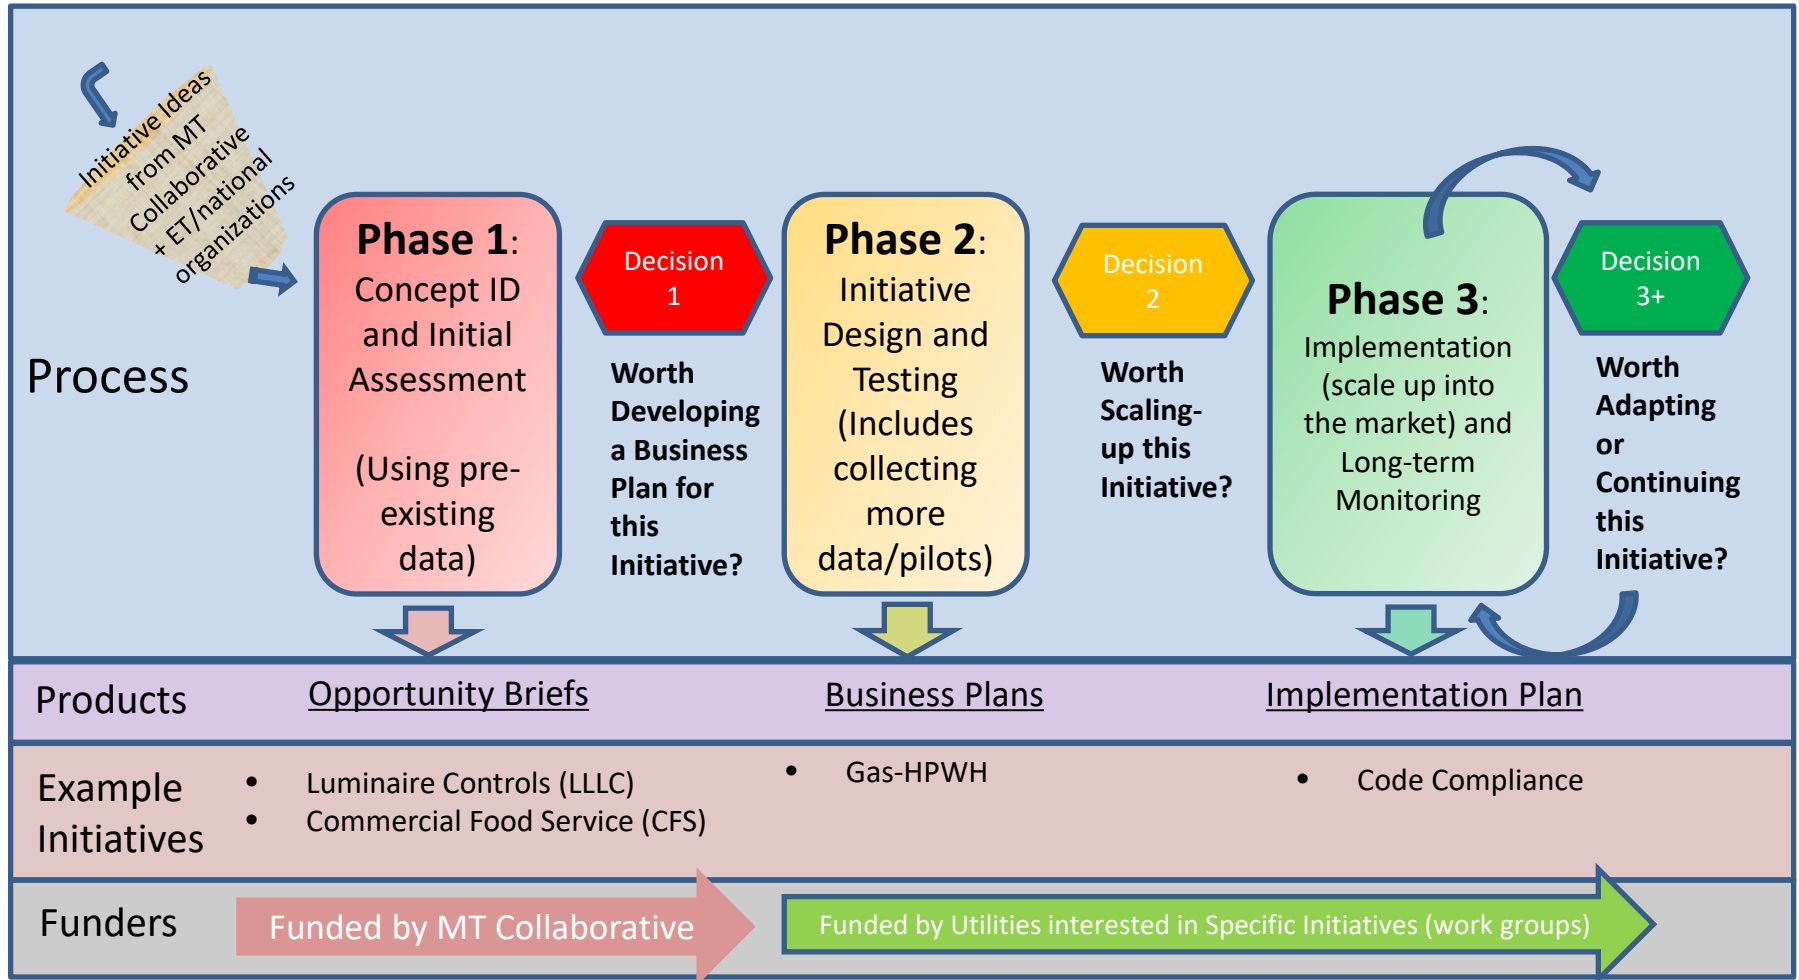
Initiative Ideas from MT Collaborative + ET/national organizations

Process

Phase 1: Concept ID and Initial Assessment

(Using pre-existing data)

Decision 1

Worth Developing a Business Plan for this Initiative?

Phase 2: Initiative Design and Testing (Includes collecting more data/pilots)

Decision 2

Worth Scaling-up this Initiative?

Phase 3: Implementation (scale up into the market) and Long-term Monitoring

Decision 3+

Worth Adapting or Continuing this Initiative?

Products

Opportunity Briefs

Business Plans

Implementation Plan

Example Initiatives

- Luminaire Controls (LLLC)
- Commercial Food Service (CFS)

- Gas-HPWH

- Code Compliance

Funders

Funded by MT Collaborative

Funded by Utilities interested in Specific Initiatives (work groups)